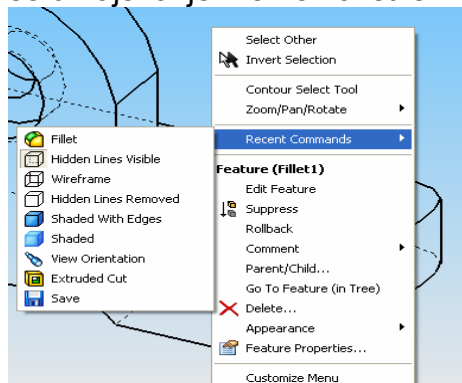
Fillet
Hidden Lines Visible
Wireframe
Hidden Lines Removed
Shaded With Edges
Shaded
View Orientation
Extruded Cut
Save

Select Other
Invert Selection
Contour Select Tool
Zoom/Pan/Rotate
Recent Commands
Feature (Fillet1)
Edit Feature
Suppress
Rollback
Comment
Parent/Child...
Go To Feature (in Tree)
Delete...
Appearance
Feature Properties...
Customize Menu